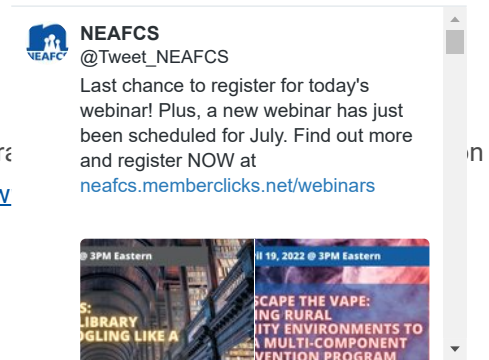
NEAFCS
NEAFCS
@Tweet_NEAFCS
Last chance to register for today's webinar! Plus, a new webinar has just been scheduled for July. Find out more and register NOW at neafcs.memberclicks.net/webinars

ra
on
w

@ 3PM Eastern
S:
LIBRARY
GLING LIKE A

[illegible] 19, 2022 @ 3PM Eastern
SCAPE THE VAPE:
NG RURAL
ITY ENVIRONMENTS TO
A MULTI-COMPONENT
VENTION PROGRAM